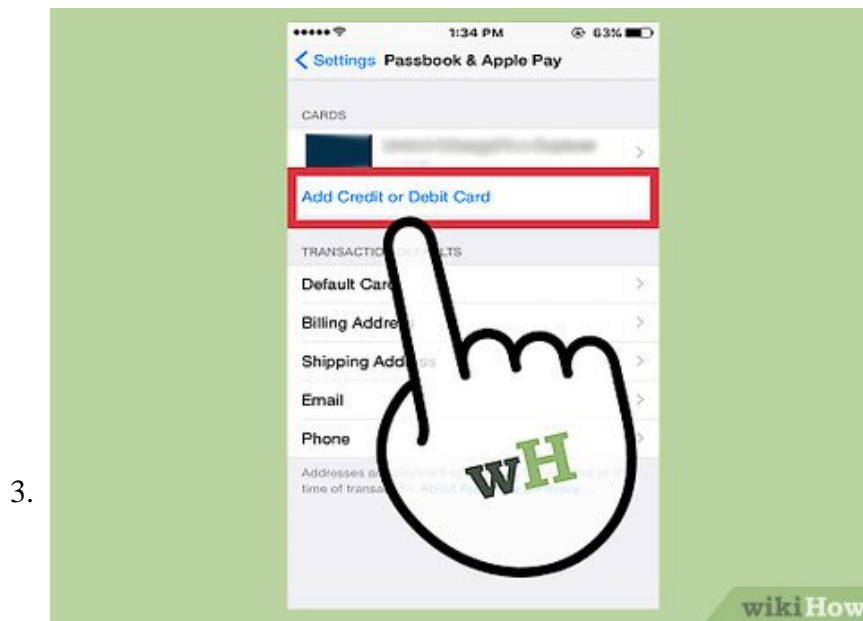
3.

1:34 PM 63%

< Settings Passbook & Apple Pay

CARDS

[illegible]

Add Credit or Debit Card

TRANSACTIO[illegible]LTS

Default Car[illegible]

Billing Addre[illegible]

Shipping Add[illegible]

Email

Phone

Addresses a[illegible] time of transa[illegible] About A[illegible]

wH

wikiHow